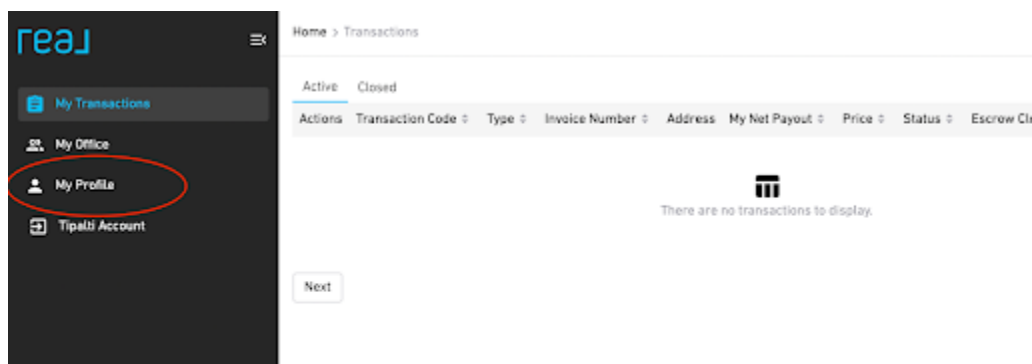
real

My Transactions

My Office

My Profile

Tipalti Account

Home > Transactions

Active Closed

| Actions | Transaction Code | Type | Invoice Number | Address | My Net Payout | Price | Status | Escrow Cl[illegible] |
|---|---|---|---|---|---|---|---|---|

There are no transactions to display.

Next